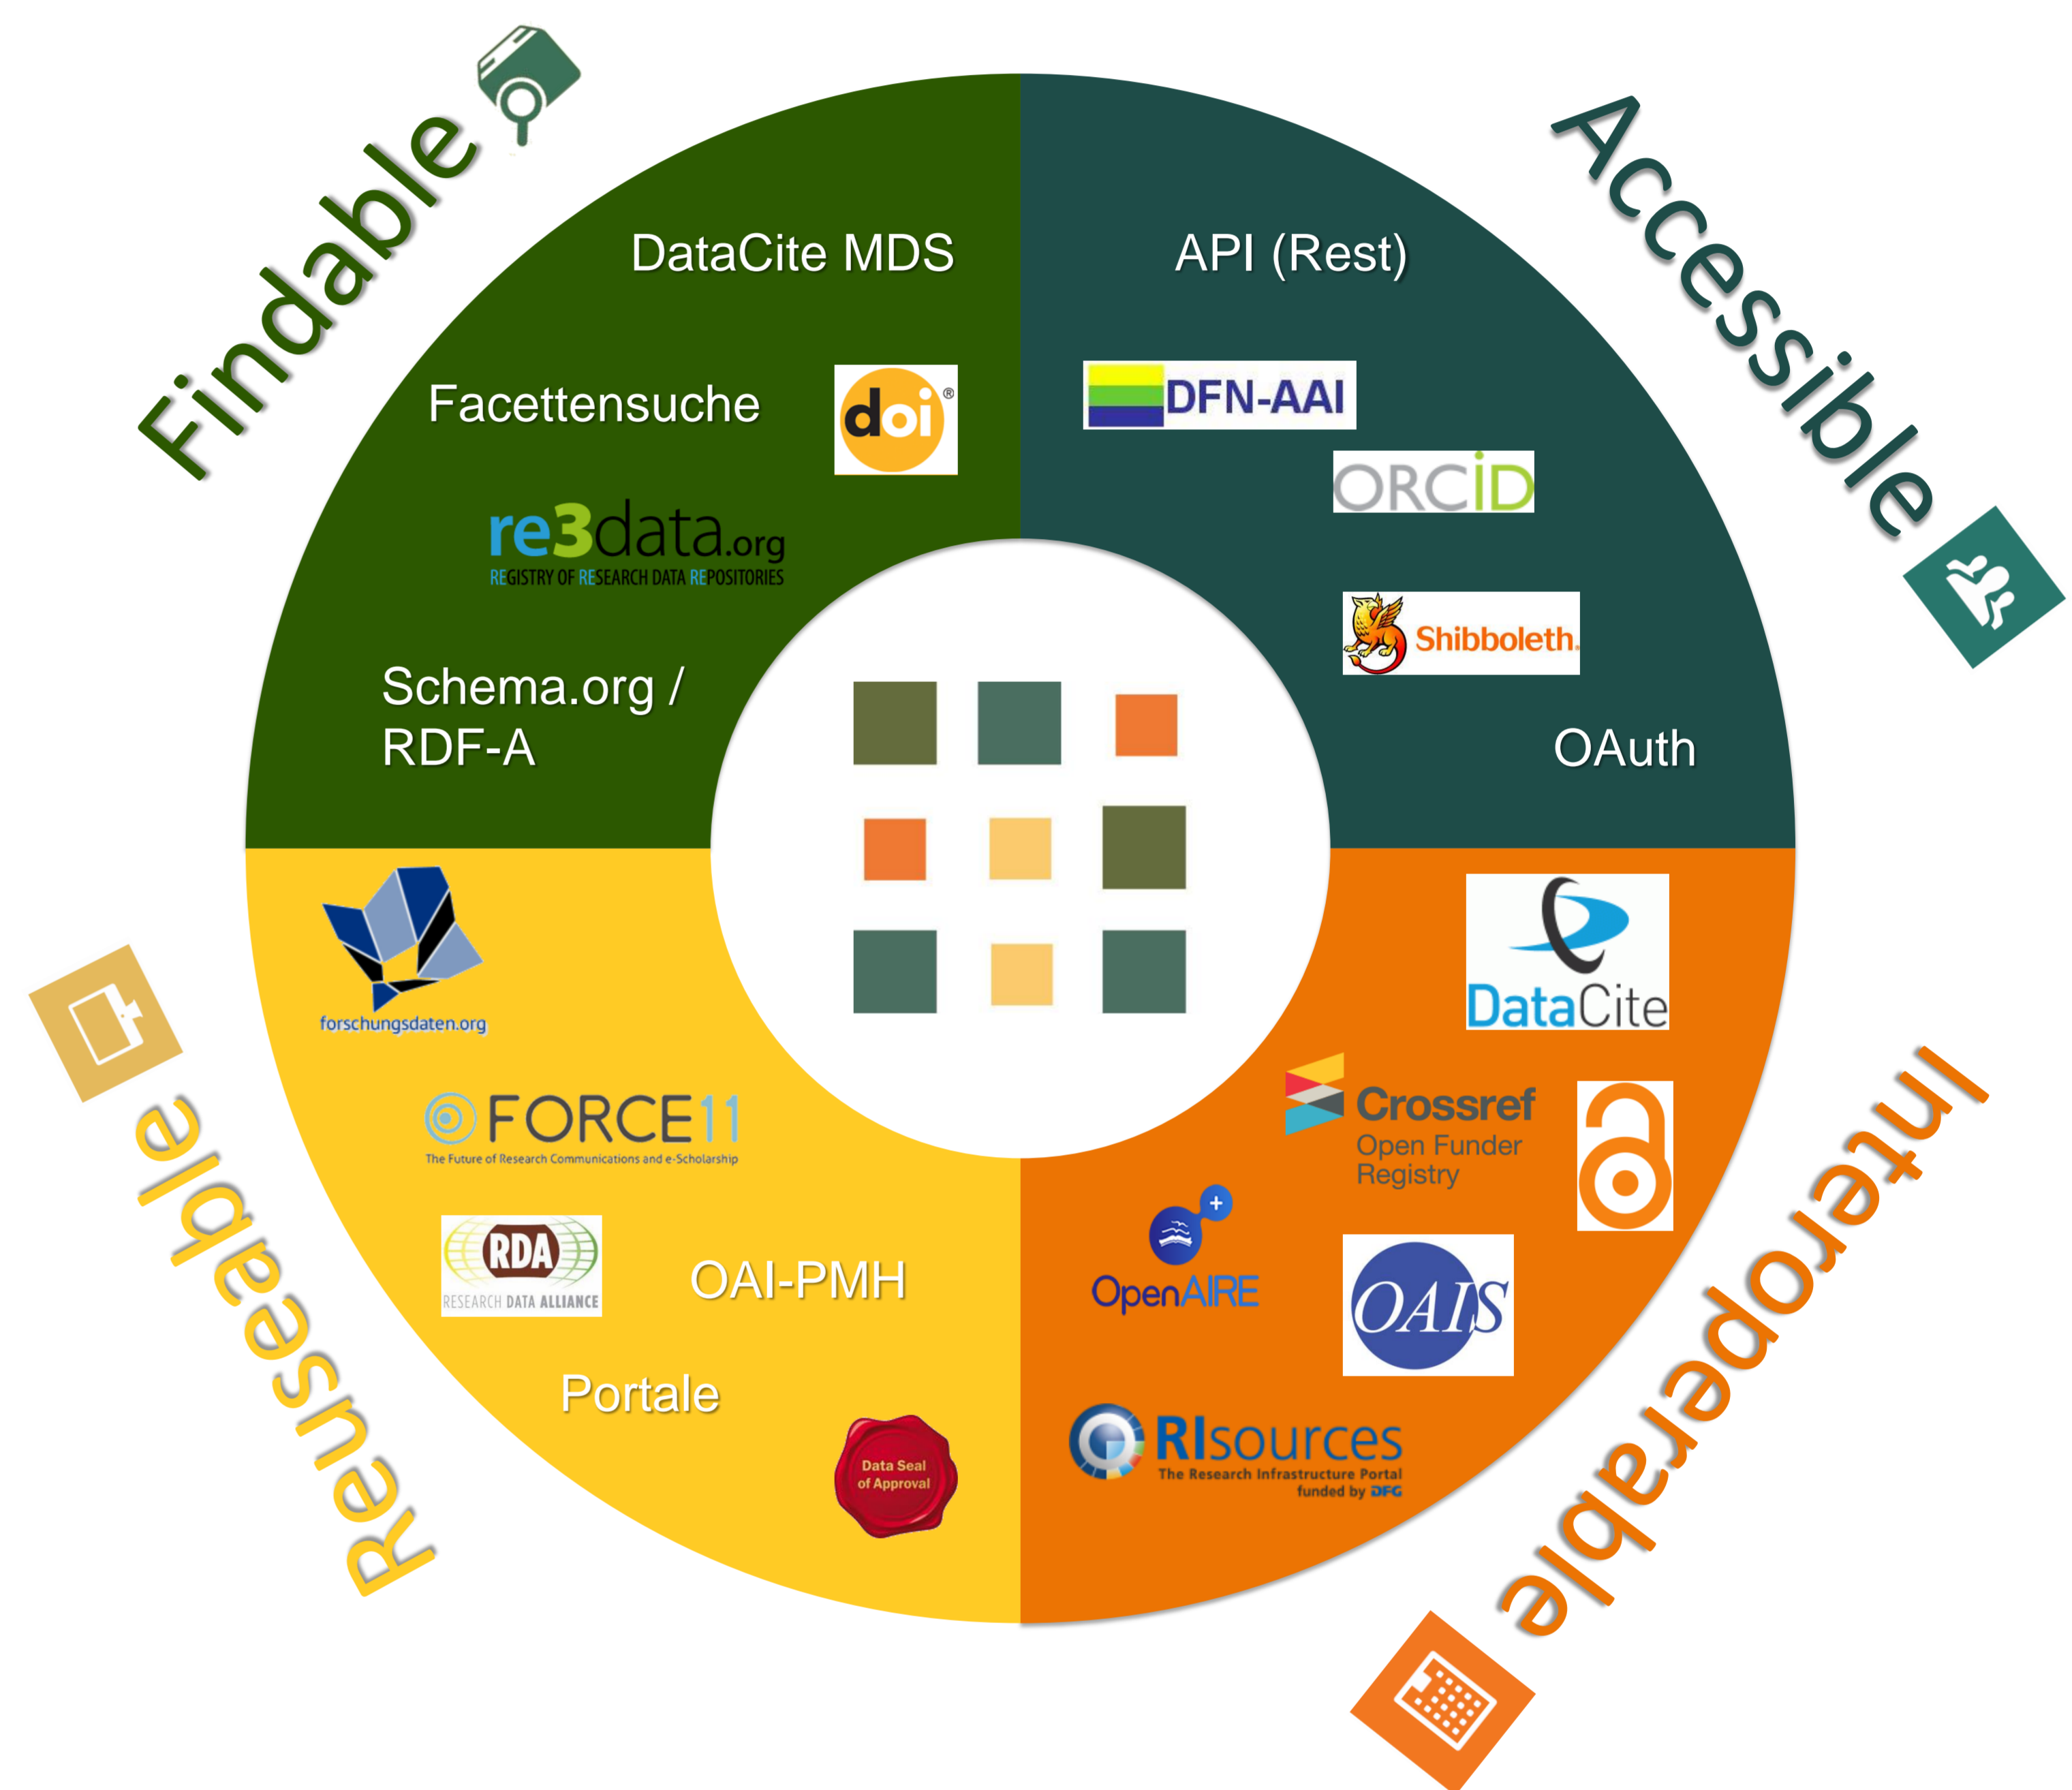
Findable

DataCite MDS

Facettensuche

doi®

re3data.org
REGISTRY OF RESEARCH DATA REPOSITORIES

Schema.org / RDF-A

Accessible

API (Rest)

DFN-AAI

ORCID

Shibboleth.

OAuth

Interoperable

DataCite

Crossref
Open Funder Registry

OpenAIRE

OAIS

RIsources
The Research Infrastructure Portal
funded by DFG

Reuseable

forschungsdaten.org

FORCE11
The Future of Research Communications and e-Scholarship

RDA
RESEARCH DATA ALLIANCE

OAI-PMH

Portale

Data Seal of Approval